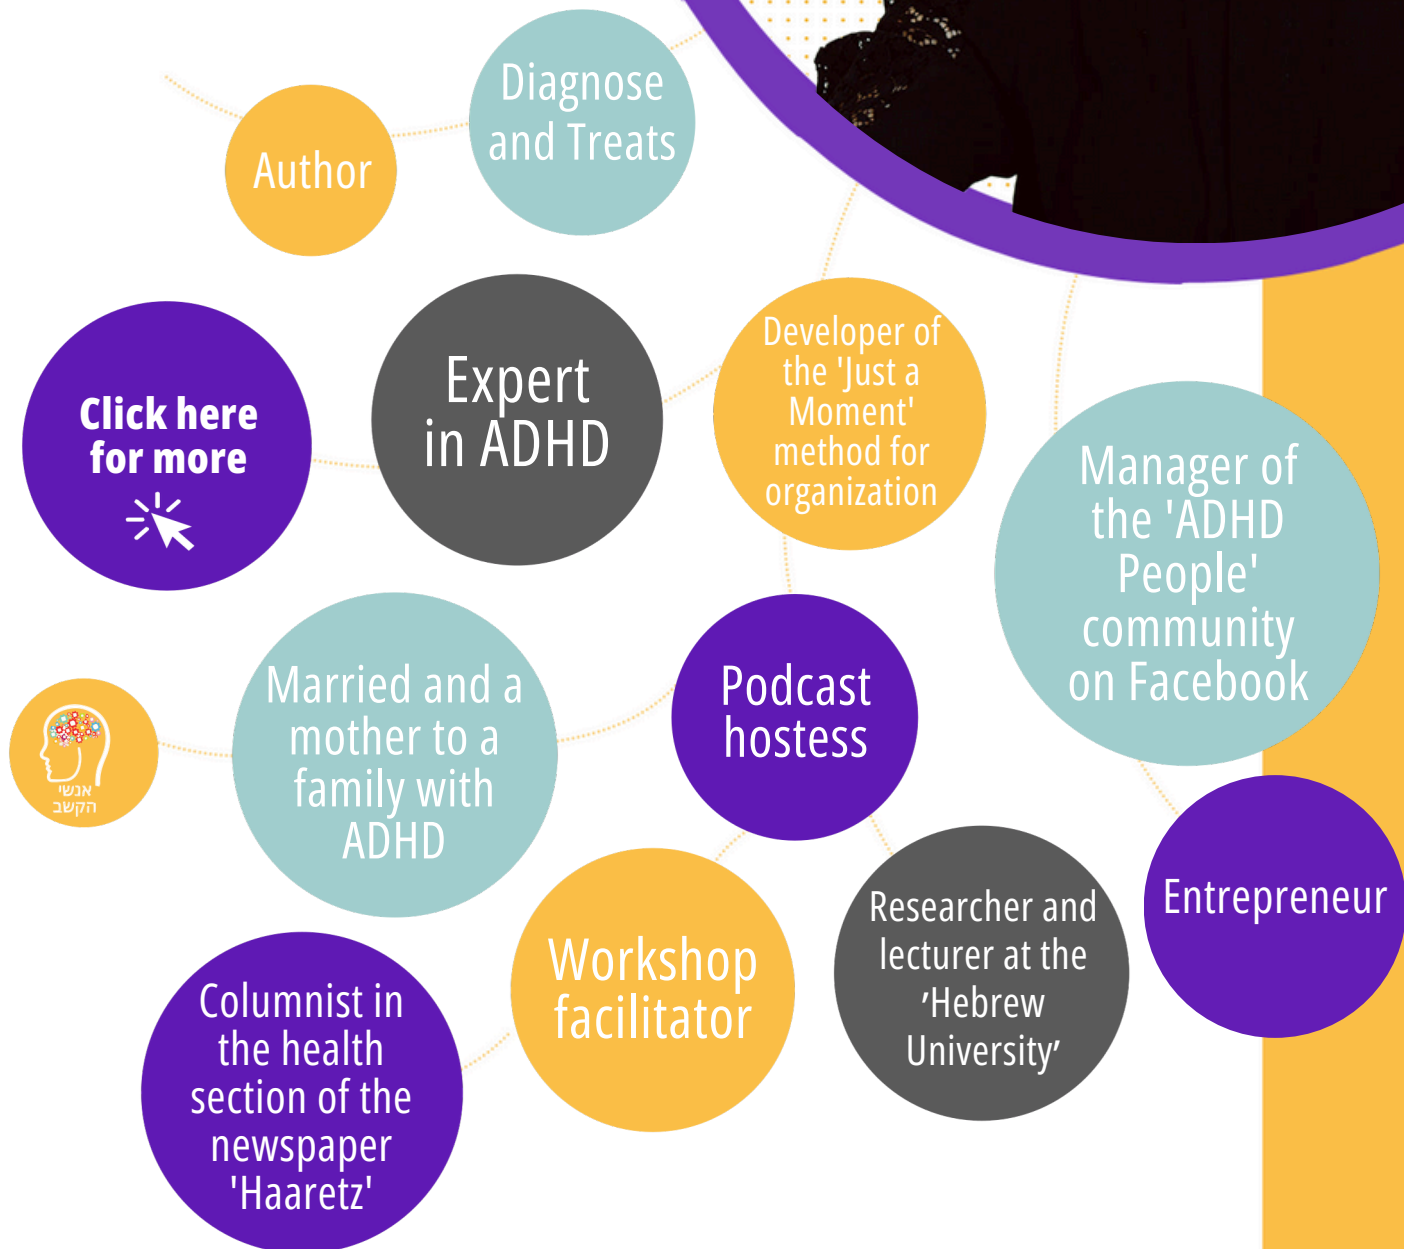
Diagnose and Treats

Author

Click here for more

Expert in ADHD

Developer of the 'Just a Moment' method for organization

Manager of the 'ADHD People' community on Facebook

אנשי הקשב

Married and a mother to a family with ADHD

Podcast hostess

Entrepreneur

Researcher and lecturer at the 'Hebrew University'

Workshop facilitator

Columnist in the health section of the newspaper 'Haaretz'